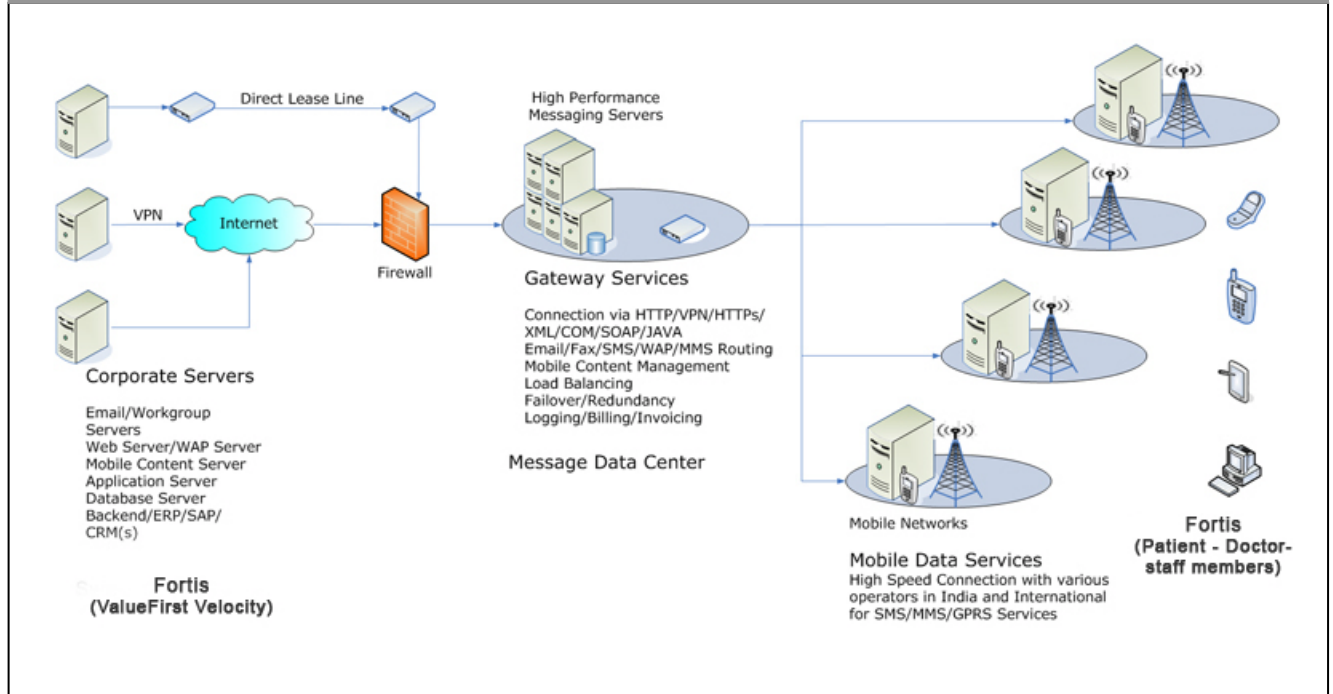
Direct Lease Line

High Performance Messaging Servers

VPN

Internet

Firewall

Gateway Services

Connection via HTTP/VPN/HTTPs/ XML/COM/SOAP/JAVA
Email/Fax/SMS/WAP/MMS Routing
Mobile Content Management
Load Balancing
Failover/Redundancy
Logging/Billing/Invoicing

Message Data Center

Corporate Servers

Email/Workgroup Servers
Web Server/WAP Server
Mobile Content Server
Application Server
Database Server
Backend/ERP/SAP/ CRM(s)

Fortis
(ValueFirst Velocity)

Mobile Networks

Mobile Data Services
High Speed Connection with various operators in India and International for SMS/MMS/GPRS Services

Fortis
(Patient - Doctor-staff members)